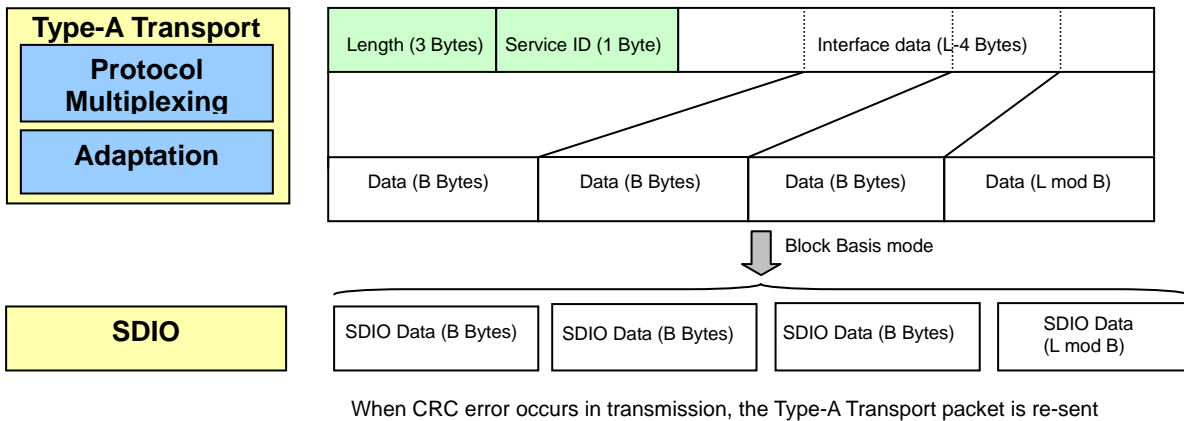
Type-A Transport

Protocol Multiplexing

Adaptation

Length (3 Bytes)

Service ID (1 Byte)

Interface data (L-4 Bytes)

Data (B Bytes)

Data (B Bytes)

Data (B Bytes)

Data (L mod B)

Block Basis mode

SDIO

SDIO Data (B Bytes)

SDIO Data (B Bytes)

SDIO Data (B Bytes)

SDIO Data (L mod B)

When CRC error occurs in transmission, the Type-A Transport packet is re-sent